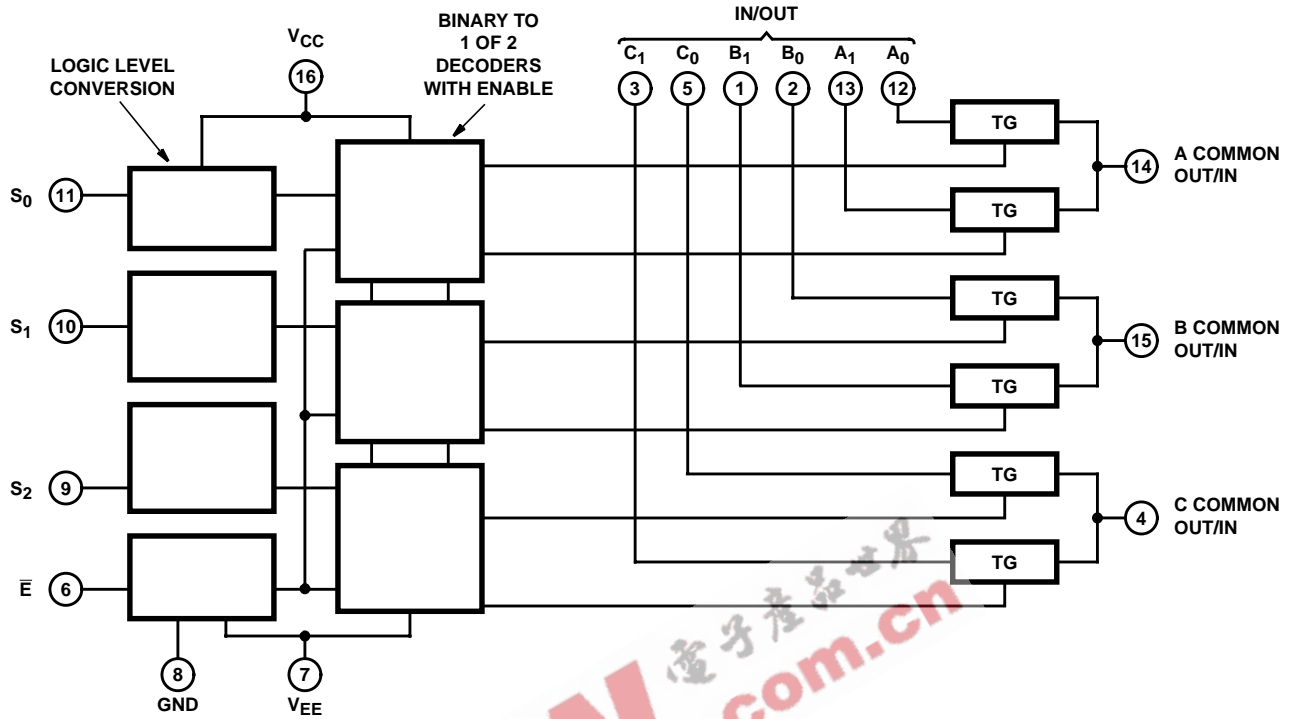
LOGIC LEVEL CONVERSION

$V_{CC}$

16

BINARY TO 1 OF 2 DECODERS WITH ENABLE

IN/OUT

$C_1$ $C_0$ $B_1$ $B_0$ $A_1$ $A_0$

3 5 1 2 13 12

$S_0$ 11

$S_1$ 10

$S_2$ 9

$\overline{E}$ 6

TG

TG

TG

TG

TG

TG

14 A COMMON OUT/IN

15 B COMMON OUT/IN

4 C COMMON OUT/IN

8 GND

7 $V_{EE}$

电子产品世界

com.cn